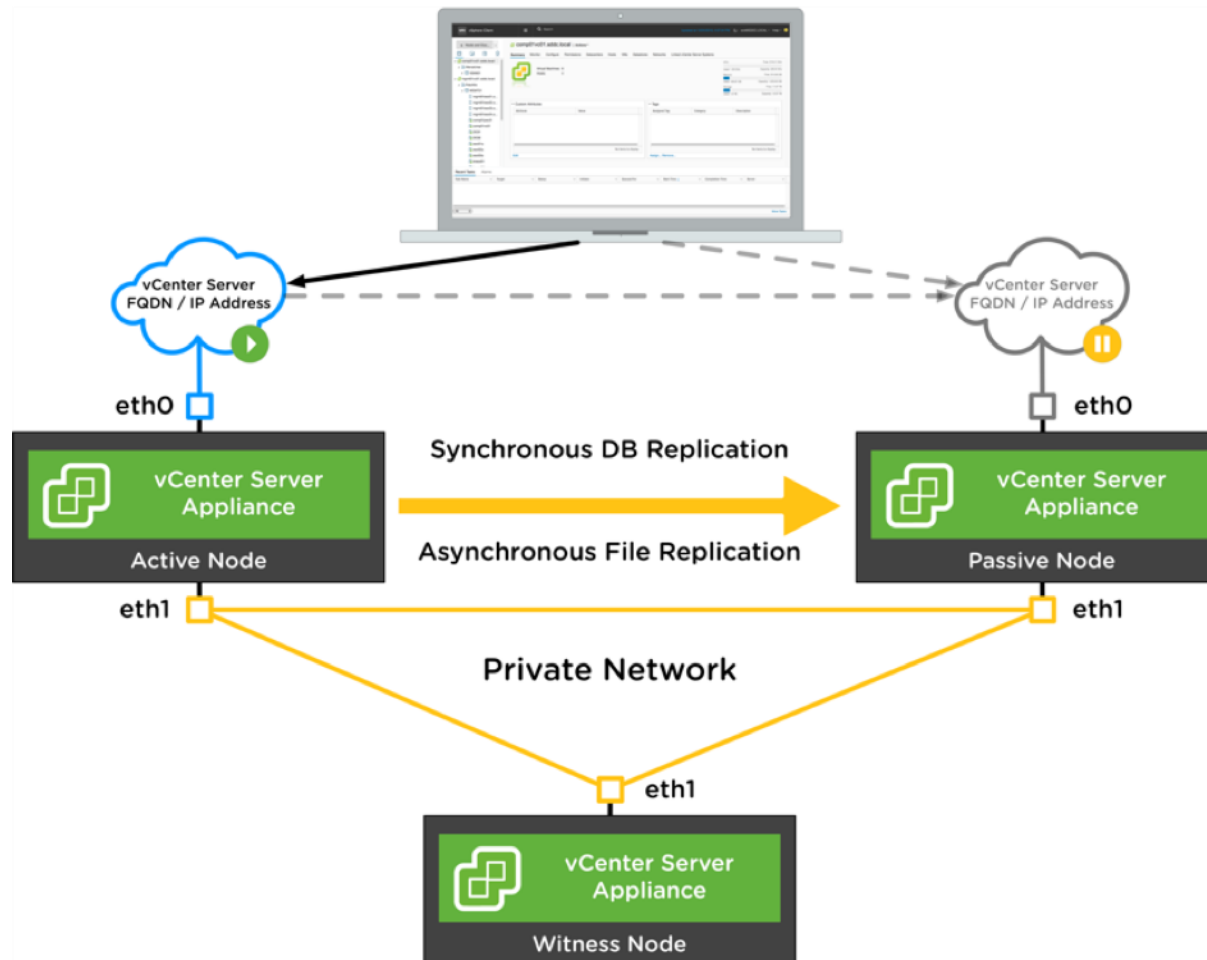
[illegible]

vCenter Server FQDN / IP Address

vCenter Server FQDN / IP Address

eth0

eth0

vCenter Server Appliance

Active Node

Synchronous DB Replication

Asynchronous File Replication

vCenter Server Appliance

Passive Node

eth1

eth1

Private Network

eth1

vCenter Server Appliance

Witness Node